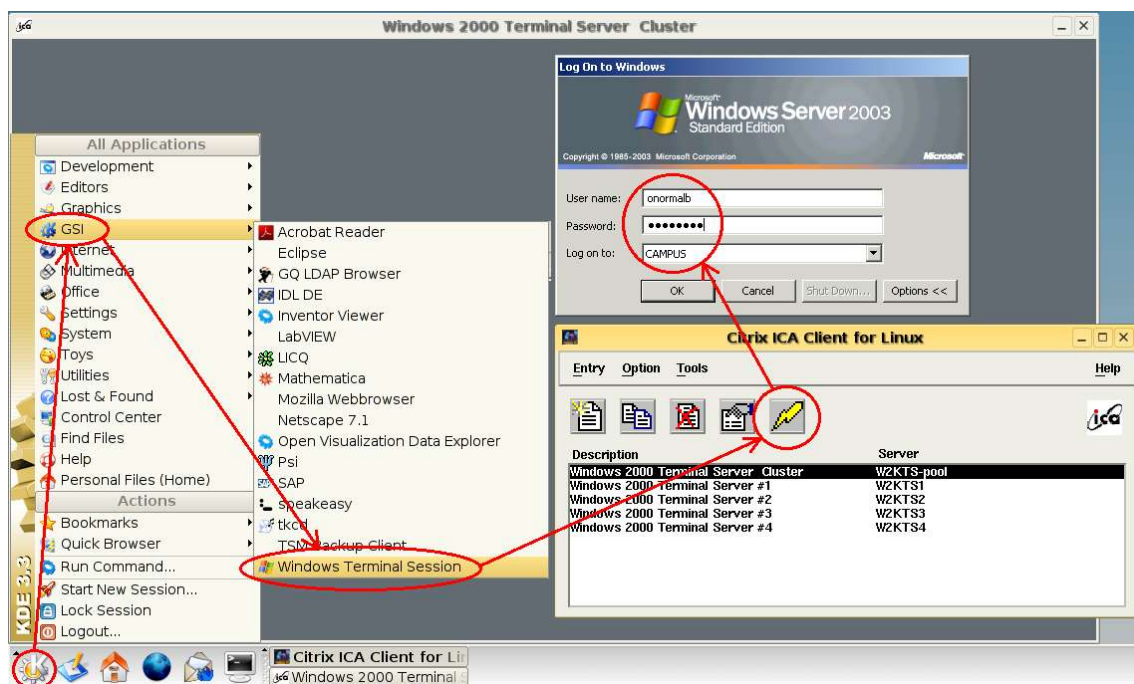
Windows 2000 Terminal Server Cluster

Log On to Windows

Microsoft Windows Server 2003 Standard Edition

Copyright © 1985-2003 Microsoft Corporation

Microsoft

User name: onormalb

Password: ••••••••

Log on to: CAMPUS

OK

Cancel

Shut Down...

Options <<

All Applications

Development

Editors

Graphics

GSI

Internet

Multimedia

Office

Settings

System

Toys

Utilities

Lost & Found

Control Center

Find Files

Help

Personal Files (Home)

Actions

Bookmarks

Quick Browser

Run Command...

Start New Session...

Lock Session

Logout...

KDE 3.3

Acrobat Reader

Eclipse

GQ LDAP Browser

IDL DE

Inventor Viewer

LabVIEW

LICQ

Mathematica

Mozilla Webbrowser

Netscape 7.1

Open Visualization Data Explorer

Psi

SAP

speakeasy

tkcd

TSM Backup Client

Windows Terminal Session

Citrix ICA Client for Linux

Entry Option Tools Help

ica

| Description | Server |
|---|---|
| Windows 2000 Terminal Server Cluster | W2KTS-pool |
| Windows 2000 Terminal Server #1 | W2KTS1 |
| Windows 2000 Terminal Server #2 | W2KTS2 |
| Windows 2000 Terminal Server #3 | W2KTS3 |
| Windows 2000 Terminal Server #4 | W2KTS4 |

Citrix ICA Client for Li

Windows 2000 Terminal S